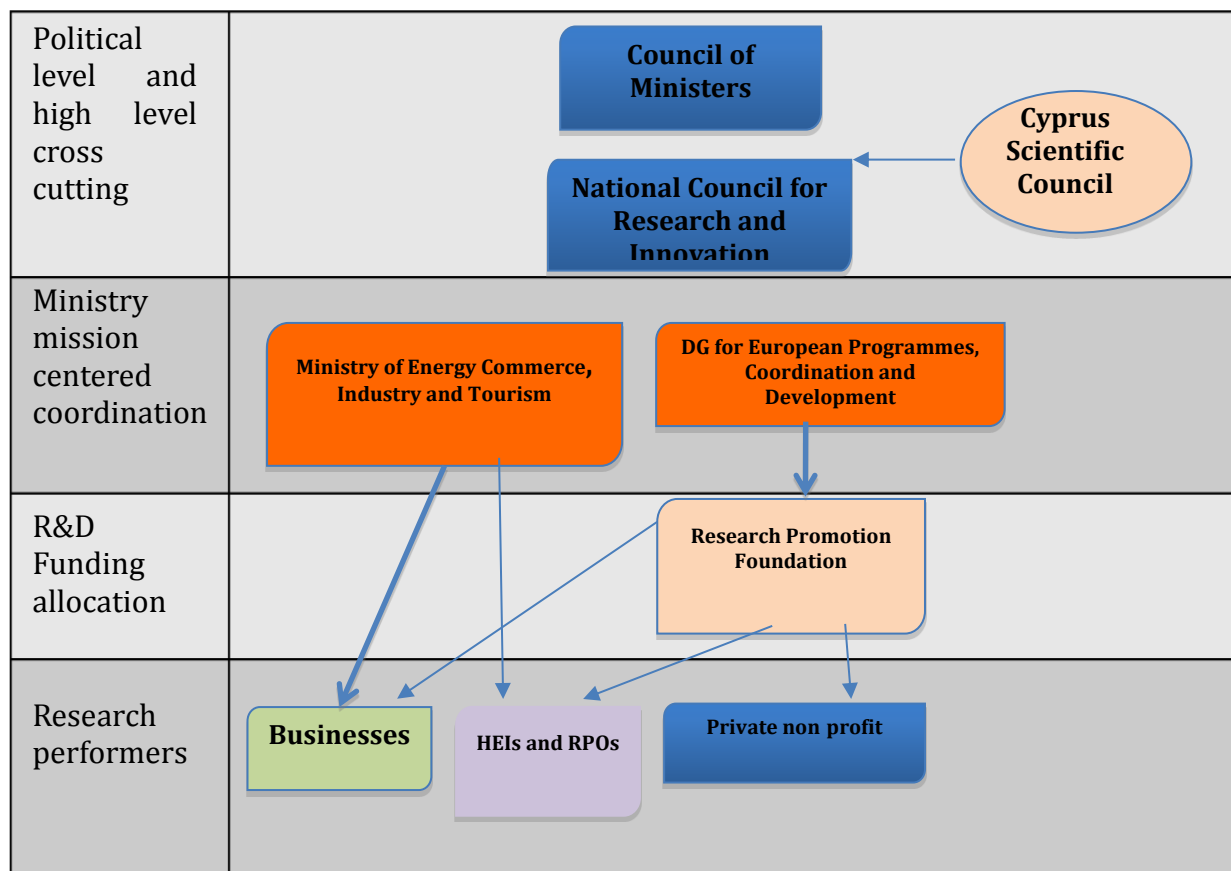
| | |
|---|---|
| Political level and high level cross cutting | Council of Ministers<br>National Council for Research and Innovation<br>Cyprus Scientific Council |
| Ministry mission centered coordination | Ministry of Energy Commerce, Industry and Tourism<br>DG for European Programmes, Coordination and Development |
| R&D Funding allocation | Research Promotion Foundation |
| Research performers | Businesses<br>HEIs and RPOs<br>Private non profit |